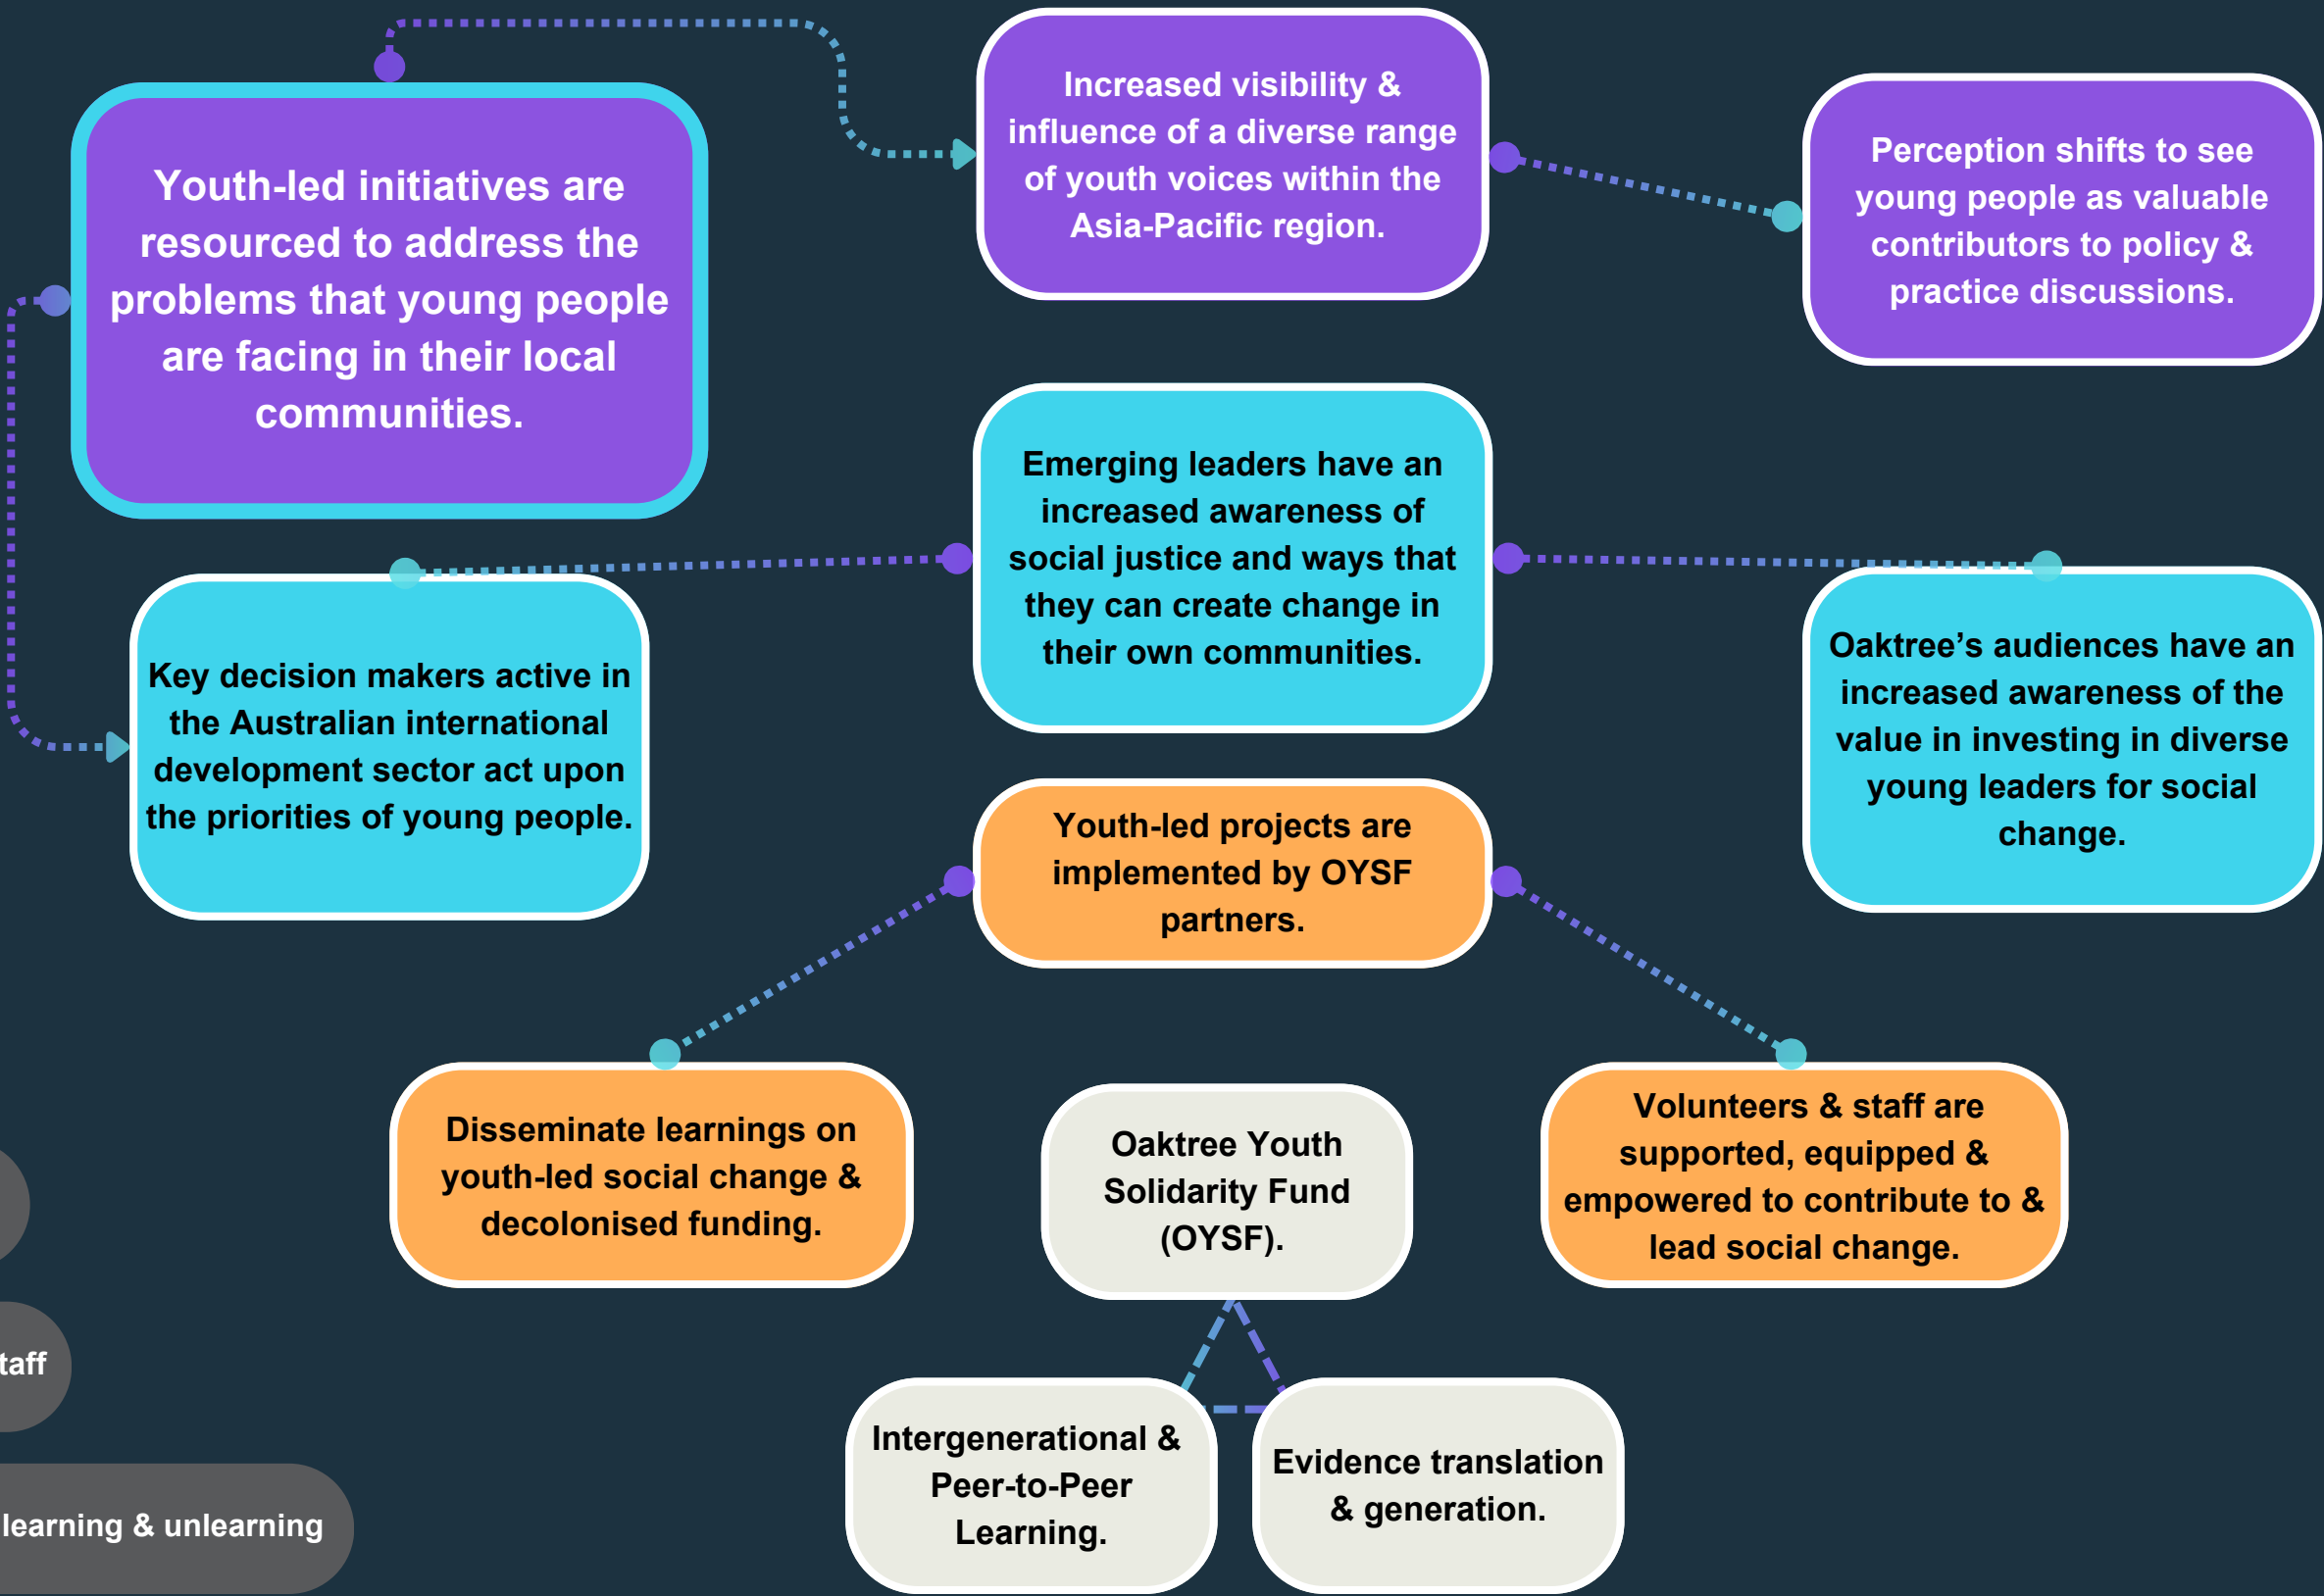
Youth-led initiatives are resourced to address the problems that young people are facing in their local communities.

Increased visibility & influence of a diverse range of youth voices within the Asia-Pacific region.

Perception shifts to see young people as valuable contributors to policy & practice discussions.

Key decision makers active in the Australian international development sector act upon the priorities of young people.

Emerging leaders have an increased awareness of social justice and ways that they can create change in their own communities.

Oaktree's audiences have an increased awareness of the value in investing in diverse young leaders for social change.

Youth-led projects are implemented by OYSF partners.

Disseminate learnings on youth-led social change & decolonised funding.

Oaktree Youth Solidarity Fund (OYSF).

Volunteers & staff are supported, equipped & empowered to contribute to & lead social change.

taff

Intergenerational & Peer-to-Peer Learning.

Evidence translation & generation.

learning & unlearning